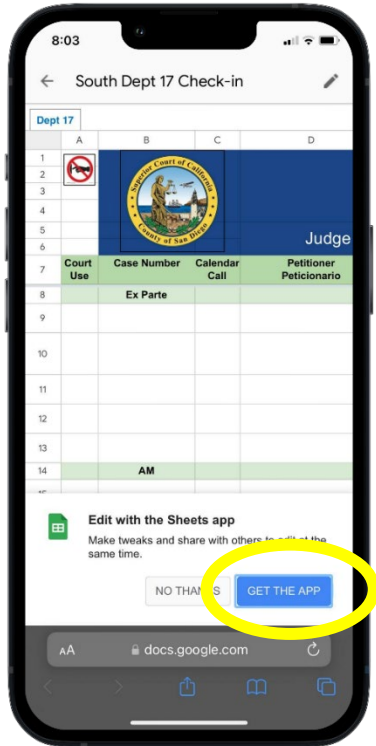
8:03

South Dept 17 Check-in

Dept 17

| | A | B | C | D |
|---|---|---|---|---|
| 1 | | | | |
| 2 | | | | |
| 3 | | | | |
| 4 | | | | |
| 5 | | | | |
| 6 | | | | Judge |
| 7 | Court Use | Case Number | Calendar Call | Petitioner Peticionario |
| 8 | | Ex Parte | | |
| 9 | | | | |
| 10 | | | | |
| 11 | | | | |
| 12 | | | | |
| 13 | | | | |
| 14 | | AM | | |

Superior Court of California County of San Diego

Edit with the Sheets app

Make tweaks and share with others to edit at the same time.

NO THANKS

GET THE APP

AA docs.google.com